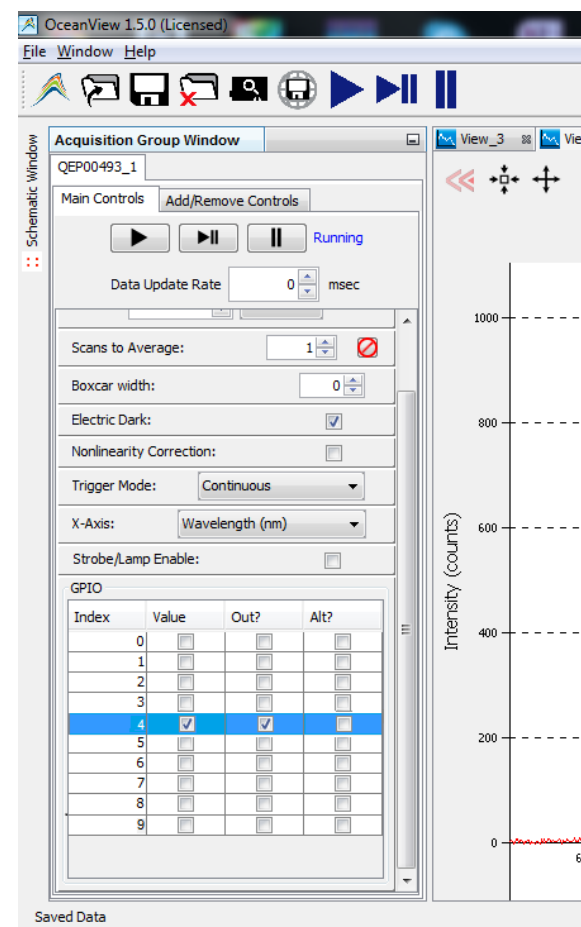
OceanView 1.5.0 (Licensed)

File Window Help

Schematic Window

Acquisition Group Window

QEP00493_1

Main Controls | Add/Remove Controls

Running

Data Update Rate 0 msec

Scans to Average: 1

Boxcar width: 0

Electric Dark:

Nonlinearity Correction:

Trigger Mode: Continuous

X-Axis: Wavelength (nm)

Strobe/Lamp Enable:

GPIO

| Index | Value | Out? | Alt? |
|---|---|---|---|
| 0 | | | |
| 1 | | | |
| 2 | | | |
| 3 | | | |
| 4 | ☑ | ☑ | |
| 5 | | | |
| 6 | | | |
| 7 | | | |
| 8 | | | |
| 9 | | | |

View_3 Vie

1000
800
600
400
200
0

Intensity (counts)

6

Saved Data